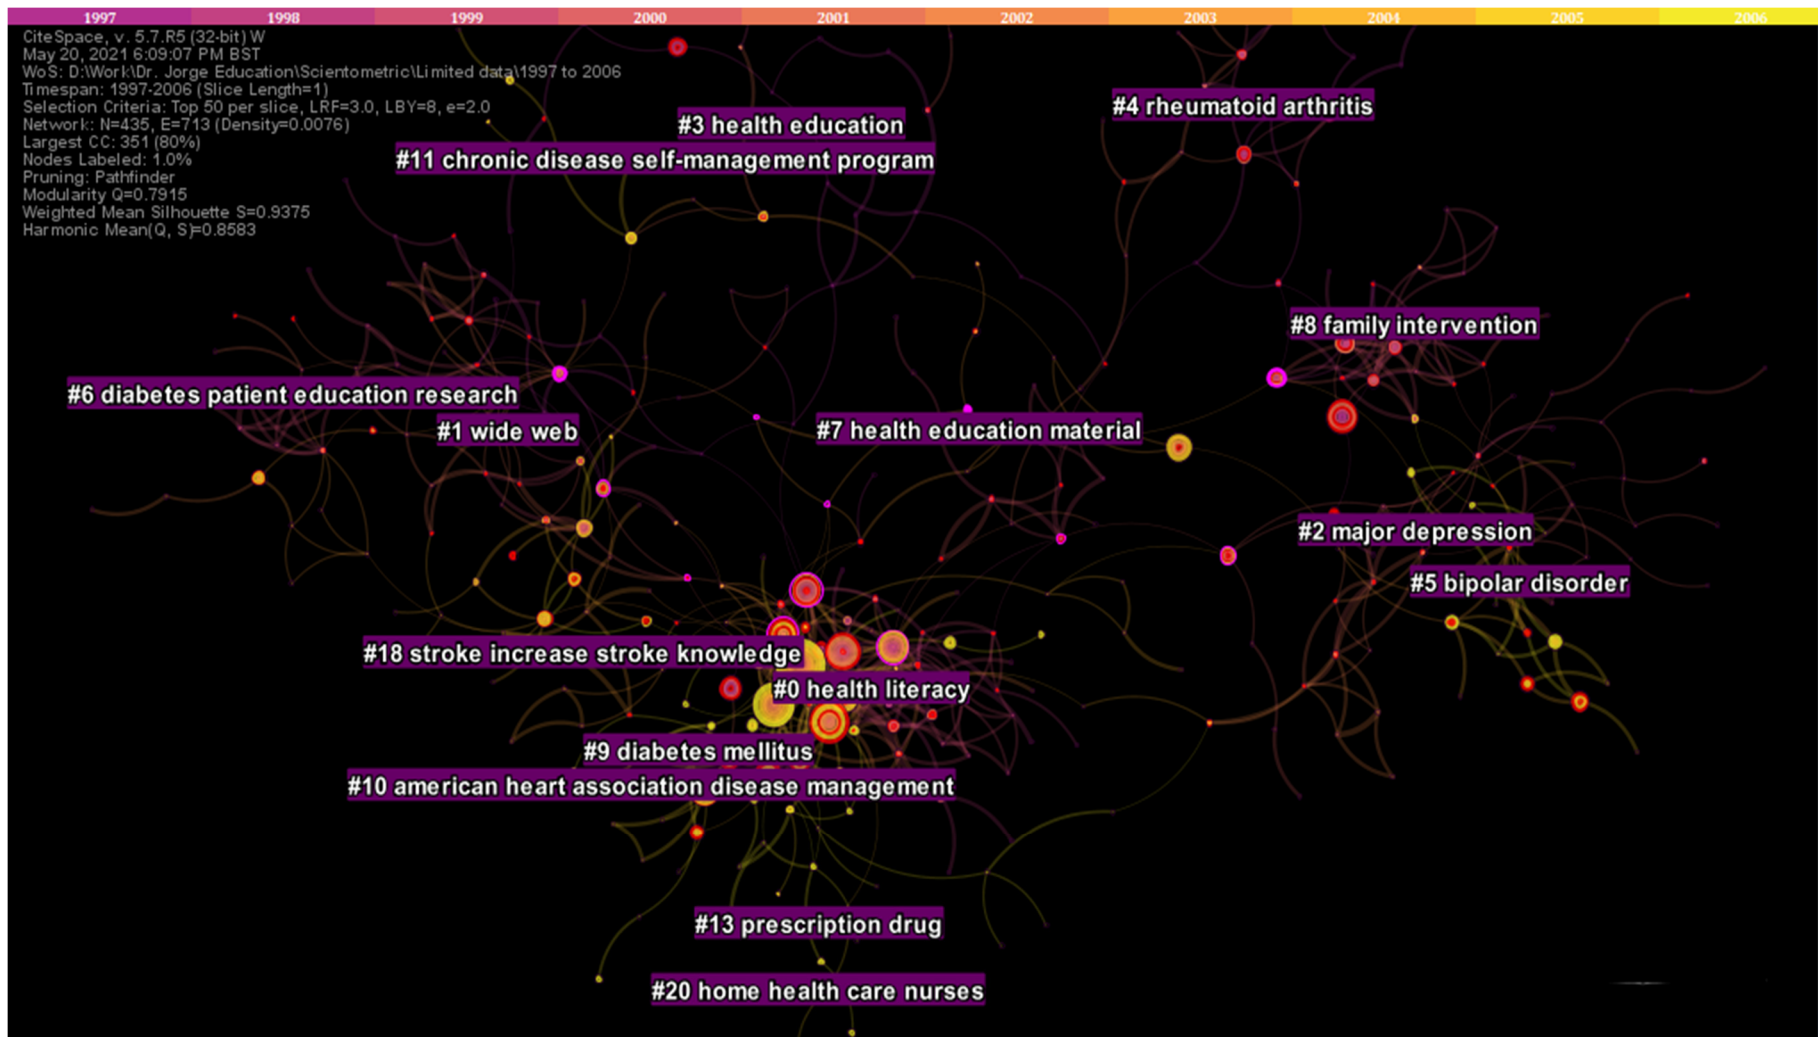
1997 1998 1999 2000 2001 2002 2003 2004 2005 2006

CiteSpace, v. 5.7.R5 (32-bit) W
May 20, 2021 6:09:07 PM BST
WoS: D:\Work\Dr. Jorge Education\Scientometric\Limited data\1997 to 2006
Timespan: 1997-2006 (Slice Length=1)
Selection Criteria: Top 50 per slice, LRF=3.0, LBY=8, e=2.0
Network: N=435, E=713 (Density=0.0076)
Largest CC: 351 (80%)
Nodes Labeled: 1.0%
Pruning: Pathfinder
Modularity Q=0.7915
Weighted Mean Silhouette S=0.9375
Harmonic Mean(Q, S)=0.8583

#3 health education
#4 rheumatoid arthritis
#11 chronic disease self-management program
#8 family intervention
#6 diabetes patient education research
#1 wide web
#7 health education material
#2 major depression
#5 bipolar disorder
#18 stroke increase stroke knowledge
#0 health literacy
#9 diabetes mellitus
#10 american heart association disease management
#13 prescription drug
#20 home health care nurses